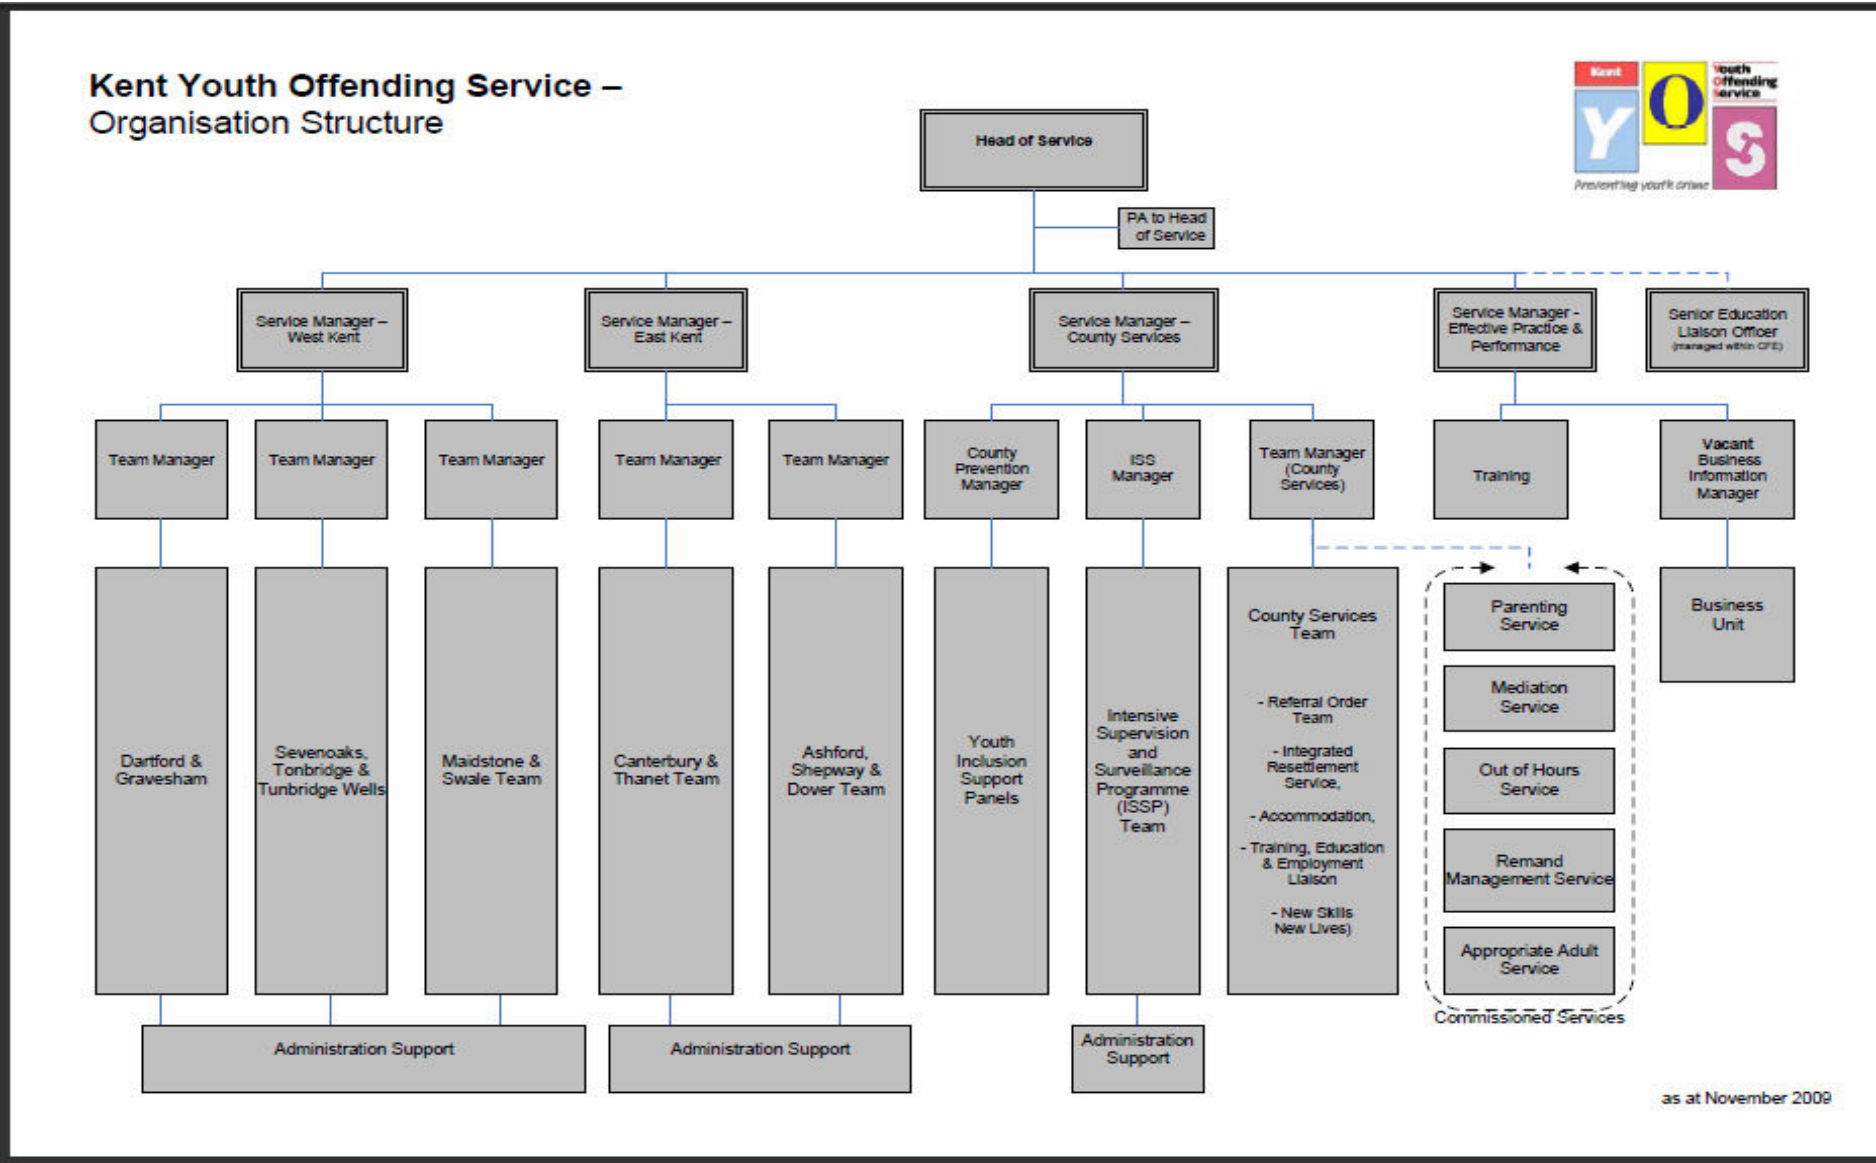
Kent Youth Offending Service –
Organisation Structure

Kent Y O S Youth Offending Service
Preventing youth crime

Head of Service

PA to Head of Service

Service Manager – West Kent

Service Manager – East Kent

Service Manager – County Services

Service Manager - Effective Practice & Performance

Senior Education Liaison Officer (managed within CFE)

Team Manager

Team Manager

Team Manager

Team Manager

Team Manager

County Prevention Manager

ISS Manager

Team Manager (County Services)

Training

Vacant Business Information Manager

Dartford & Gravesham

Sevenoaks, Tonbridge & Tunbridge Wells

Maidstone & Swale Team

Canterbury & Thanet Team

Ashford, Shepway & Dover Team

Youth Inclusion Support Panels

Intensive Supervision and Surveillance Programme (ISSP) Team

County Services Team

- Referral Order Team

- Integrated Resettlement Service,

- Accommodation,

- Training, Education & Employment Liaison

- New Skills New Lives)

Parenting Service

Mediation Service

Out of Hours Service

Remand Management Service

Appropriate Adult Service

Commissioned Services

Business Unit

Administration Support

Administration Support

Administration Support

as at November 2009